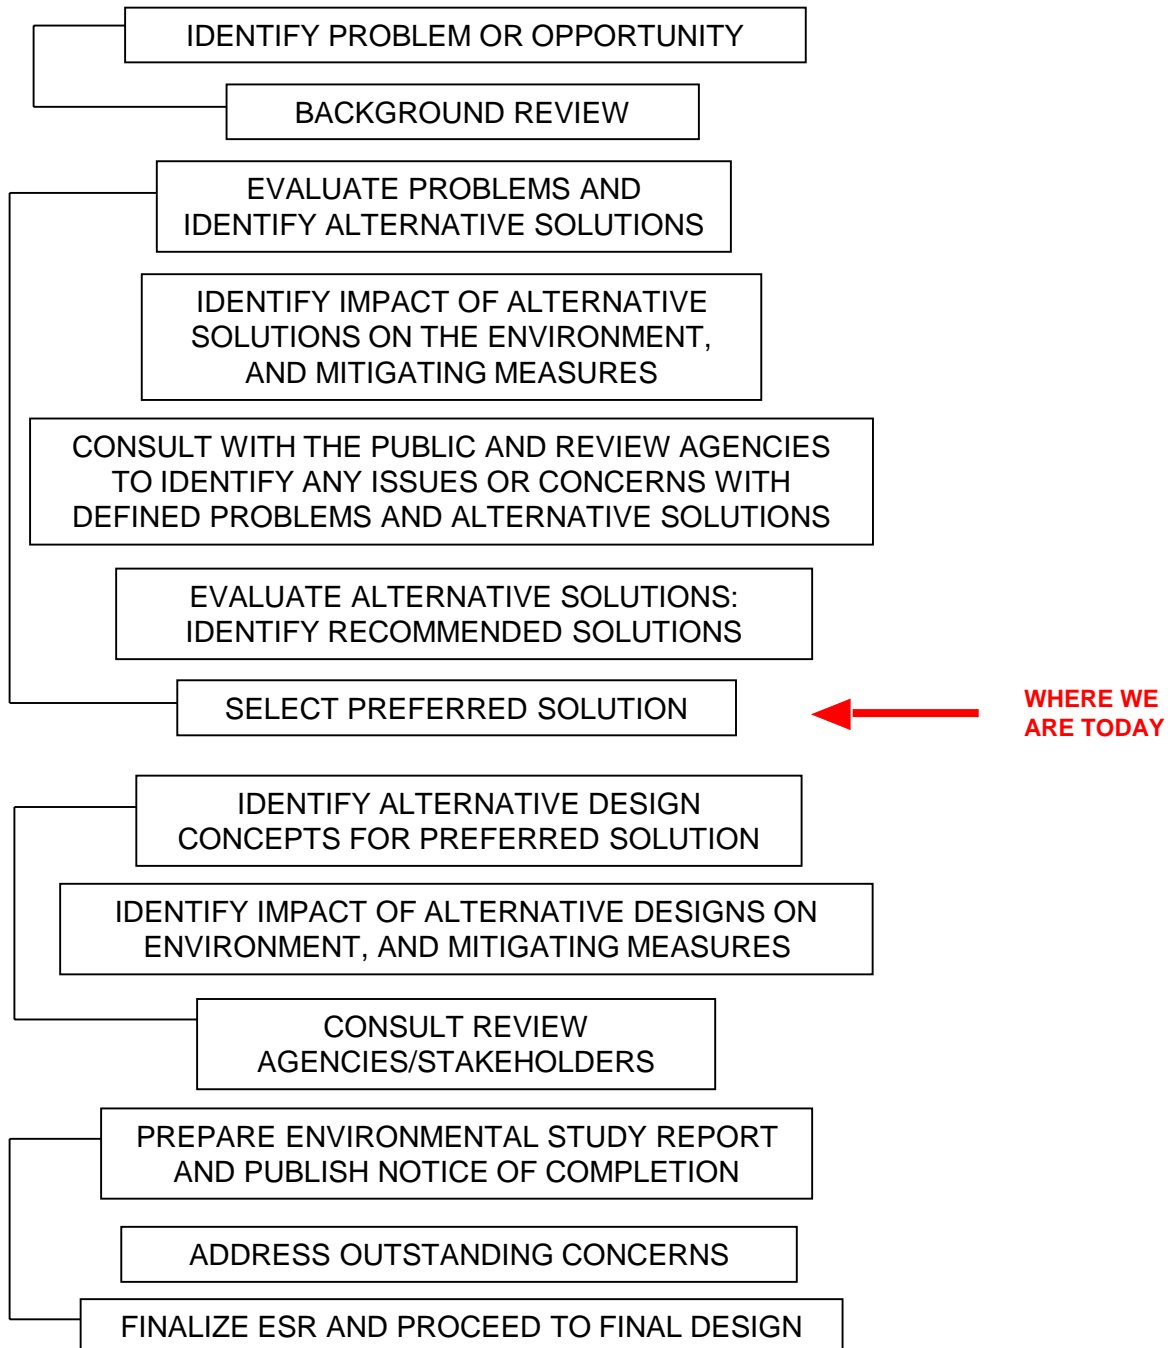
IDENTIFY PROBLEM OR OPPORTUNITY

BACKGROUND REVIEW

EVALUATE PROBLEMS AND IDENTIFY ALTERNATIVE SOLUTIONS

IDENTIFY IMPACT OF ALTERNATIVE SOLUTIONS ON THE ENVIRONMENT, AND MITIGATING MEASURES

CONSULT WITH THE PUBLIC AND REVIEW AGENCIES TO IDENTIFY ANY ISSUES OR CONCERNS WITH DEFINED PROBLEMS AND ALTERNATIVE SOLUTIONS

EVALUATE ALTERNATIVE SOLUTIONS: IDENTIFY RECOMMENDED SOLUTIONS

SELECT PREFERRED SOLUTION

WHERE WE ARE TODAY

IDENTIFY ALTERNATIVE DESIGN CONCEPTS FOR PREFERRED SOLUTION

IDENTIFY IMPACT OF ALTERNATIVE DESIGNS ON ENVIRONMENT, AND MITIGATING MEASURES

CONSULT REVIEW AGENCIES/STAKEHOLDERS

PREPARE ENVIRONMENTAL STUDY REPORT AND PUBLISH NOTICE OF COMPLETION

ADDRESS OUTSTANDING CONCERNS

FINALIZE ESR AND PROCEED TO FINAL DESIGN